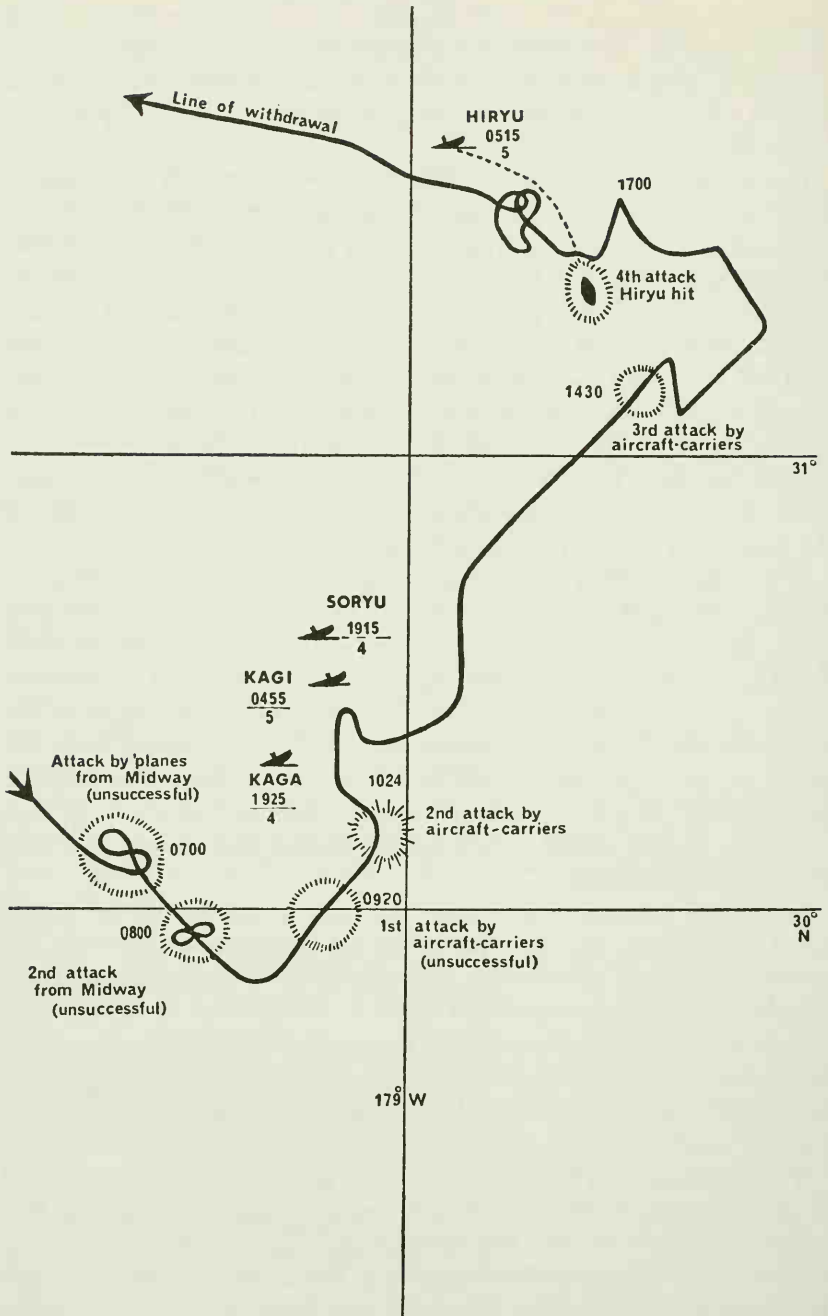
Line of withdrawal

HIRYU
$\frac{0515}{5}$

1700

4th attack
Hiryu hit

1430

3rd attack by
aircraft-carriers

31°

SORYU
$\frac{1915}{4}$

KAGI
$\frac{0455}{5}$

KAGA
$\frac{1925}{4}$

Attack by 'planes
from Midway
(unsuccessful)

1024

2nd attack by
aircraft-carriers

0700

0920

0800

1st attack by
aircraft-carriers
(unsuccessful)

30°
N

2nd attack
from Midway
(unsuccessful)

179° W